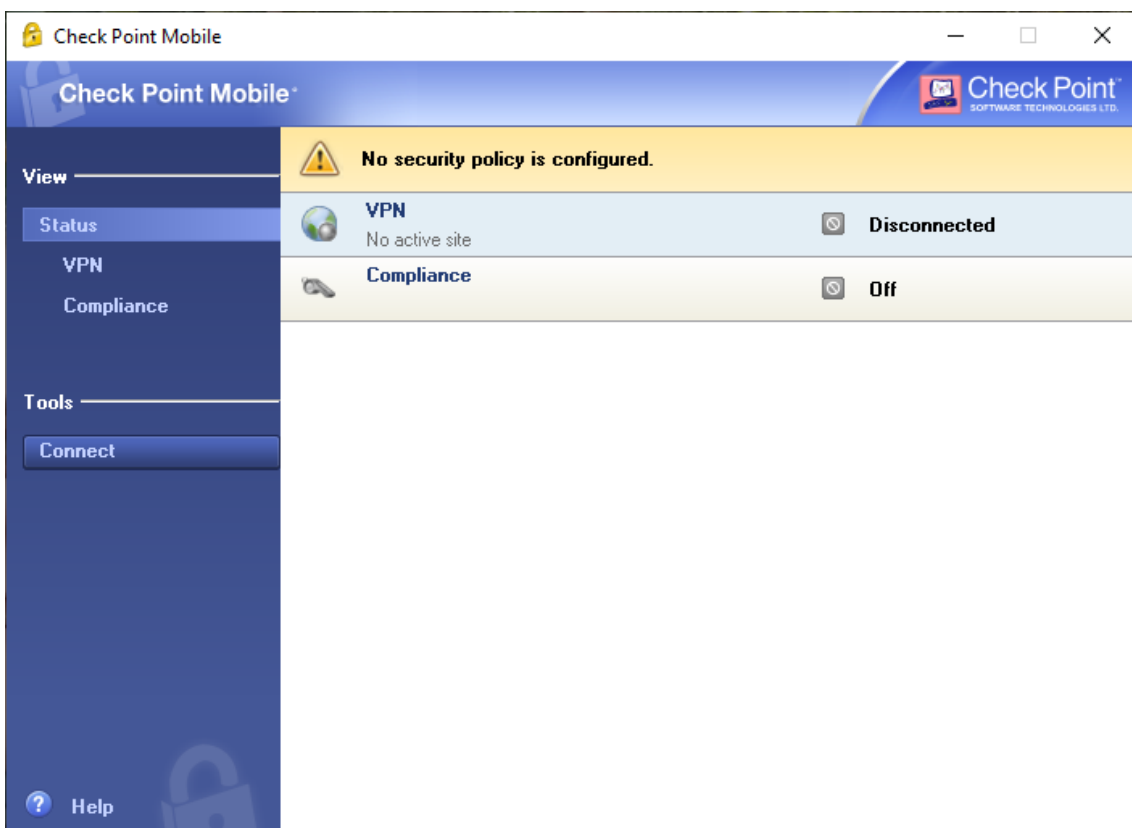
Check Point Mobile

Check Point Mobile

Check Point SOFTWARE TECHNOLOGIES LTD.

View

Status

VPN

Compliance

Tools

Connect

Help

No security policy is configured.

VPN
No active site

Disconnected

Compliance

Off